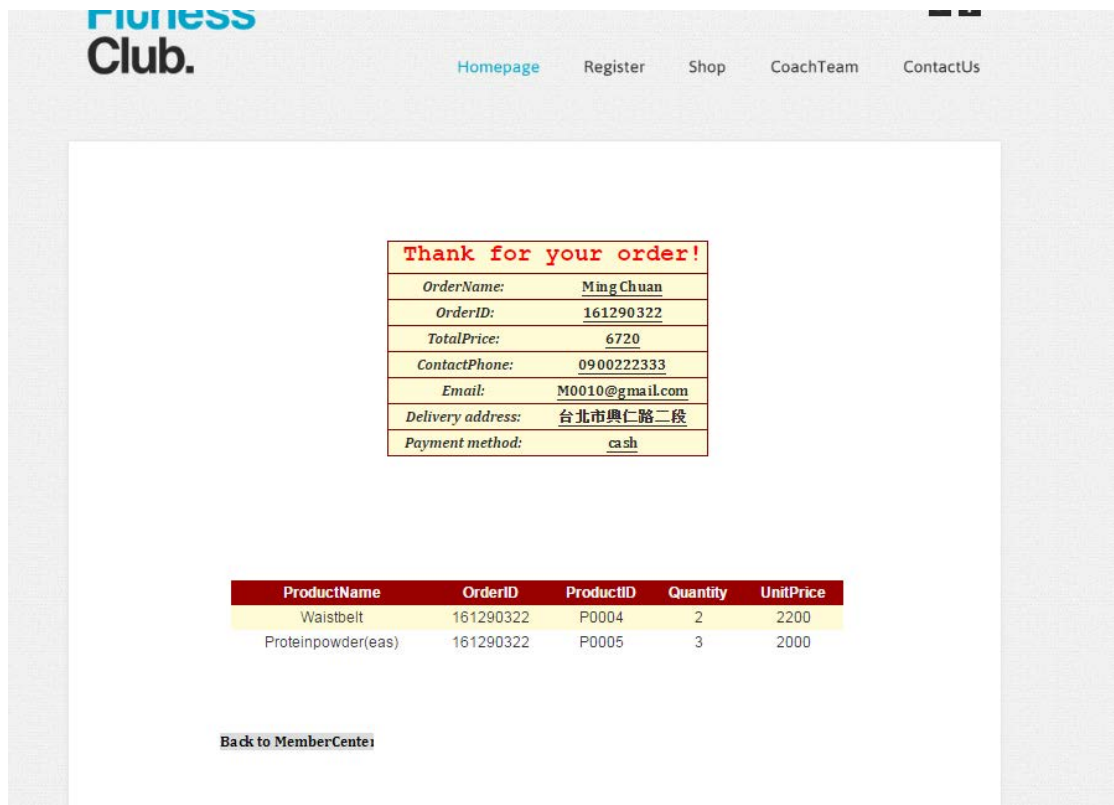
Fitness
Club.

Homepage Register Shop CoachTeam ContactUs

| Thank for your order! | |
|---|---|
| OrderName: | Ming Chuan |
| OrderID: | 161290322 |
| TotalPrice: | 6720 |
| ContactPhone: | 0900222333 |
| Email: | M0010@gmail.com |
| Delivery address: | 台北市興仁路二段 |
| Payment method: | cash |

| ProductName | OrderID | ProductID | Quantity | UnitPrice |
|---|---|---|---|---|
| Waistbelt | 161290322 | P0004 | 2 | 2200 |
| Proteinpowder(eas) | 161290322 | P0005 | 3 | 2000 |

Back to MemberCenter